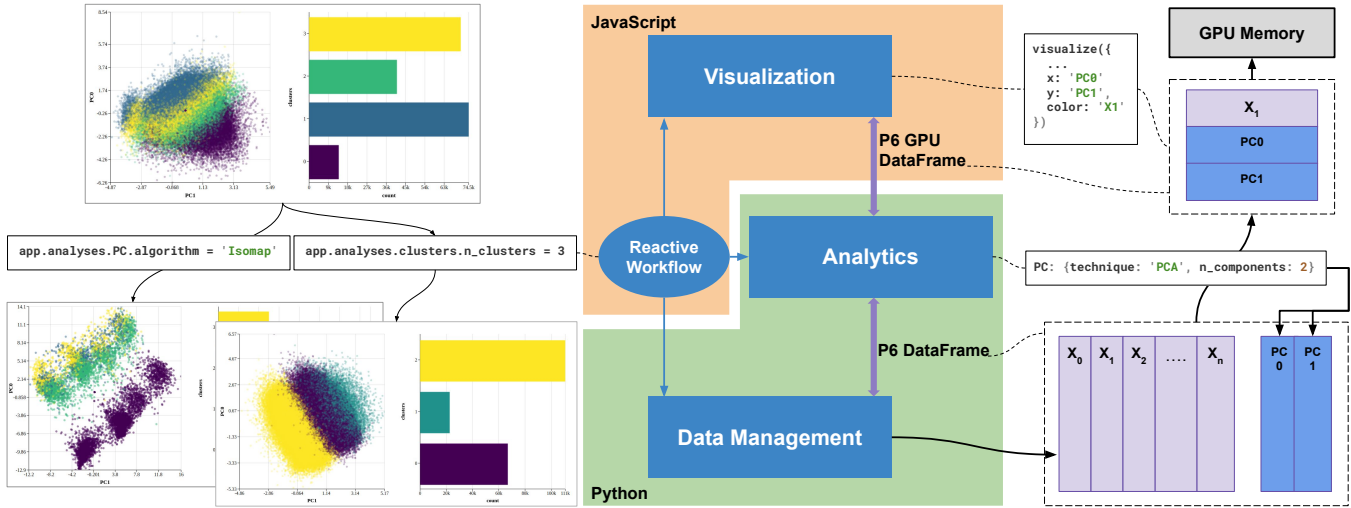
8.54
5.74
3.74
1.74
-0.26
-2.29
-4.26
-6.26
PC0
-4.87 -2.87 -0.868 1.13 3.13 5.49
PC1

3
2
1
0
clusters
0 9k 18k 27k 36k 45k 54k 63k 74.5k
count

app.analyses.PC.algorithm = 'Isomap'

app.analyses.clusters.n_clusters = 3

14.1
11.1
8.14
5.14
2.14
-0.858
-3.86
-6.86
-9.86
-12.9
PC0
-12.2 -8.2 -4.2 -0.201 3.8 7.8 11.8 16
PC1

6.37
4.87
2.87
0.87
-1.33
-3.33
-5.33
PC0
-4.86 -2.86 -0.864 1.14 3.14 5.17
PC1

2
1
0
clusters
0 20k 40k 60k 80k 100k 111k
count

JavaScript

Visualization

P6 GPU DataFrame

Reactive Workflow

Analytics

P6 DataFrame

Data Management

Python

visualize({
 ...
 x: 'PC0'
 y: 'PC1',
 color: 'X1'
})

GPU Memory

$X_1$
PC0
PC1

PC: {technique: 'PCA', n_components: 2}

$X_0$ $X_1$ $X_2$ .... $X_n$

PC 0
PC 1